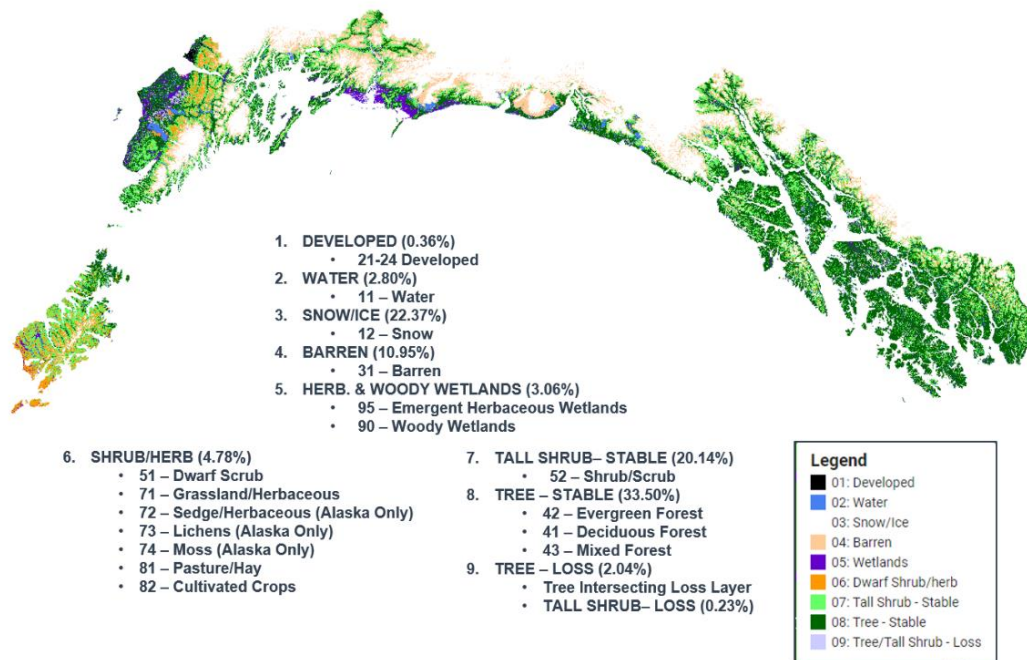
1. DEVELOPED (0.36%)
• 21-24 Developed
2. WATER (2.80%)
• 11 – Water
3. SNOW/ICE (22.37%)
• 12 – Snow
4. BARREN (10.95%)
• 31 – Barren
5. HERB. & WOODY WETLANDS (3.06%)
• 95 – Emergent Herbaceous Wetlands
• 90 – Woody Wetlands

6. SHRUB/HERB (4.78%)
• 51 – Dwarf Scrub
• 71 – Grassland/Herbaceous
• 72 – Sedge/Herbaceous (Alaska Only)
• 73 – Lichens (Alaska Only)
• 74 – Moss (Alaska Only)
• 81 – Pasture/Hay
• 82 – Cultivated Crops

7. TALL SHRUB– STABLE (20.14%)
• 52 – Shrub/Scrub
8. TREE – STABLE (33.50%)
• 42 – Evergreen Forest
• 41 – Deciduous Forest
• 43 – Mixed Forest
9. TREE – LOSS (2.04%)
• Tree Intersecting Loss Layer
• TALL SHRUB– LOSS (0.23%)

Legend
01: Developed
02: Water
03: Snow/Ice
04: Barren
05: Wetlands
06: Dwarf Shrub/herb
07: Tall Shrub - Stable
08: Tree - Stable
09: Tree/Tall Shrub - Loss